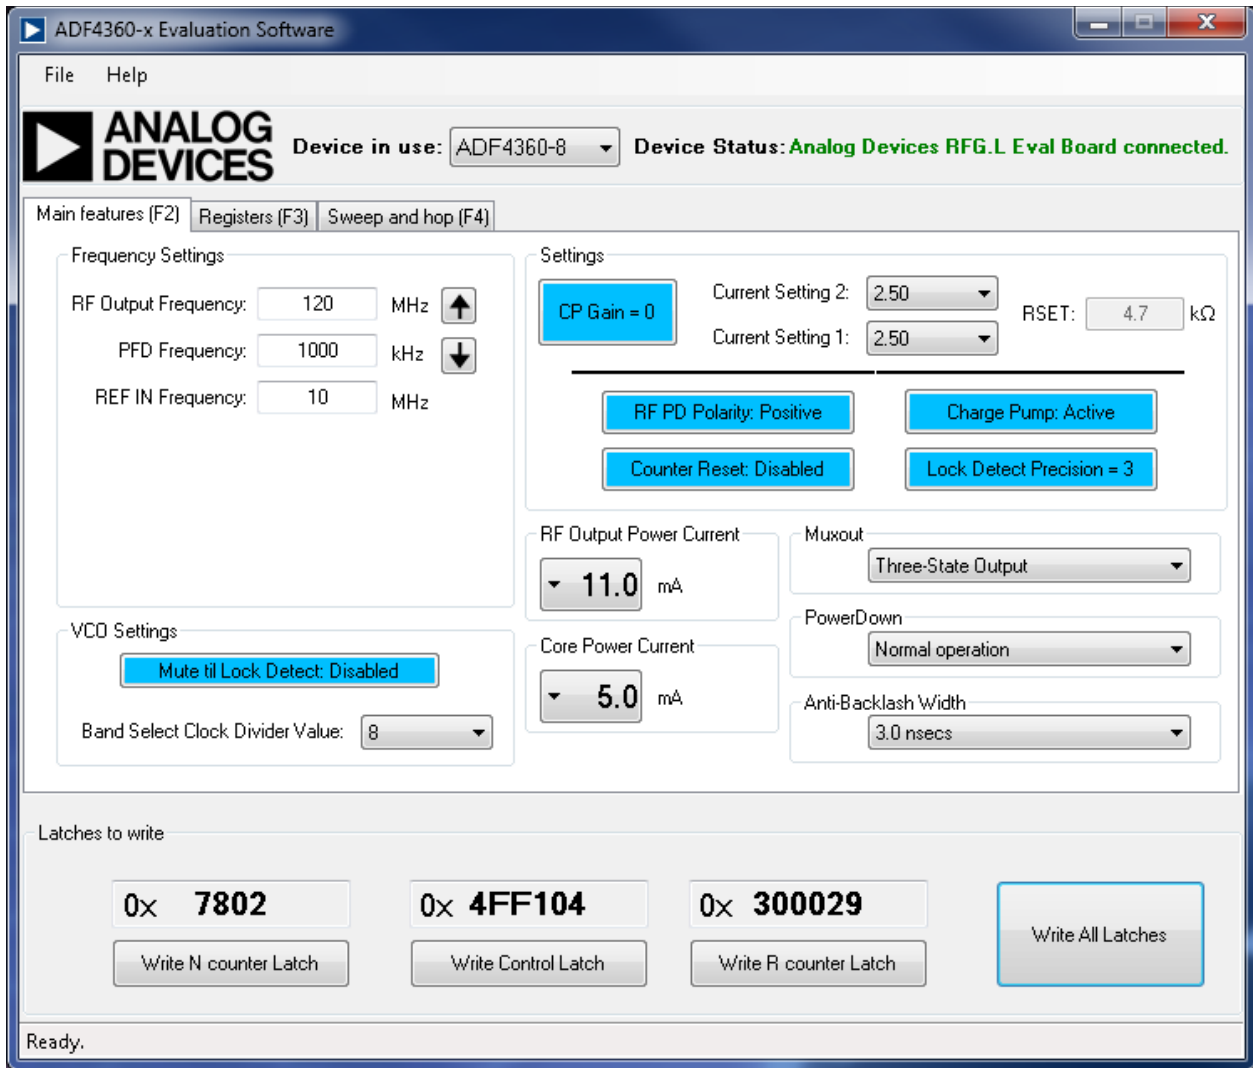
ADF4360-x Evaluation Software

File Help

ANALOG DEVICES

Device in use: ADF4360-8

Device Status: Analog Devices RFG.L Eval Board connected.

Main features (F2) Registers (F3) Sweep and hop (F4)

Frequency Settings

RF Output Frequency: 120 MHz

PFD Frequency: 1000 kHz

REF IN Frequency: 10 MHz

Settings

CP Gain = 0

Current Setting 2: 2.50

Current Setting 1: 2.50

RSET: 4.7 kΩ

RF PD Polarity: Positive

Charge Pump: Active

Counter Reset: Disabled

Lock Detect Precision = 3

RF Output Power Current

11.0 mA

Muxout

Three-State Output

PowerDown

Normal operation

Core Power Current

5.0 mA

Anti-Backlash Width

3.0 nsecs

VCO Settings

Mute til Lock Detect: Disabled

Band Select Clock Divider Value: 8

Latches to write

0x 7802

0x 4FF104

0x 300029

Write N counter Latch

Write Control Latch

Write R counter Latch

Write All Latches

Ready.